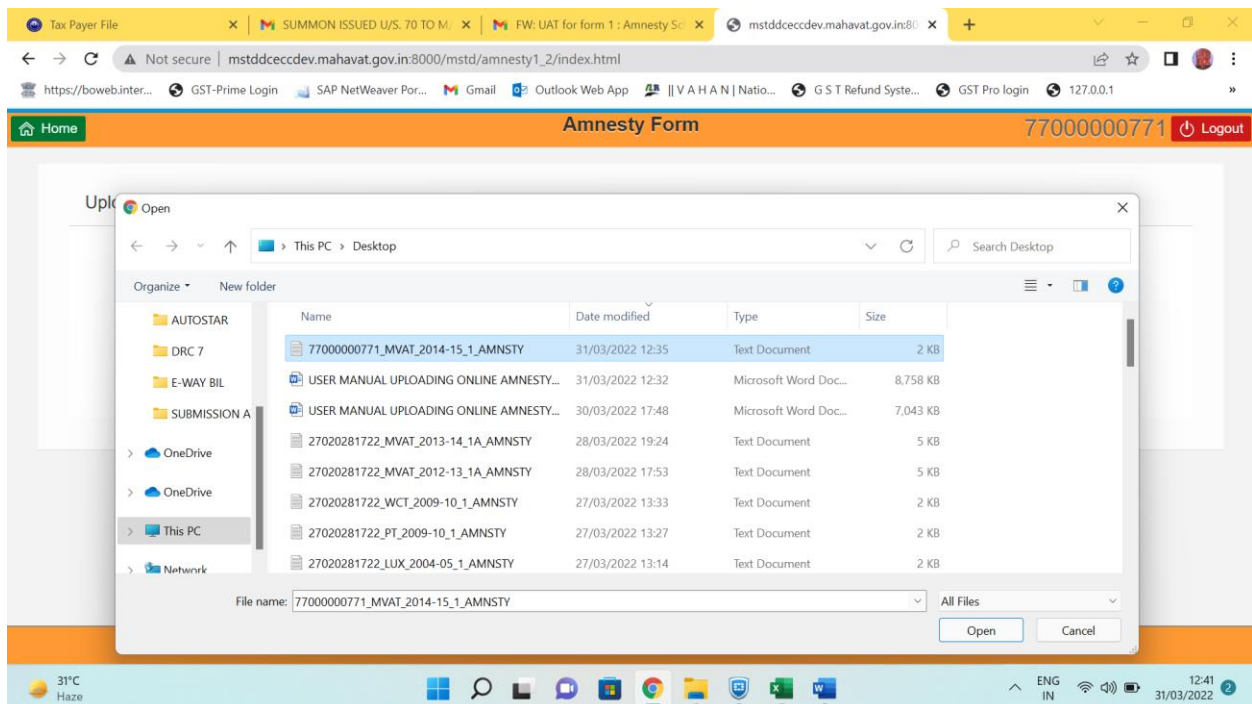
Tax Payer File
SUMMON ISSUED U/S. 70 TO M/
FW: UAT for form 1 : Amnesty Sc
mstddceccdev.mahavat.gov.in:80

Not secure | mstddceccdev.mahavat.gov.in:8000/mstd/amnesty1_2/index.html

https://boweb.inter... GST-Prime Login SAP NetWeaver Por... Gmail Outlook Web App ||VAHAN|Natio... GST Refund Syste... GST Pro login 127.0.0.1

Home
Amnesty Form
77000000771 Logout

Upl

Open

This PC > Desktop
Search Desktop

Organize New folder

AUTOSTAR
DRC 7
E-WAY BIL
SUBMISSION A
OneDrive
OneDrive
This PC
Network

| Name | Date modified | Type | Size |
|---|---|---|---|
| 77000000771_MVAT_2014-15_1_AMNSTY | 31/03/2022 12:35 | Text Document | 2 KB |
| USER MANUAL UPLOADING ONLINE AMNESTY... | 31/03/2022 12:32 | Microsoft Word Doc... | 8,758 KB |
| USER MANUAL UPLOADING ONLINE AMNESTY... | 30/03/2022 17:48 | Microsoft Word Doc... | 7,043 KB |
| 27020281722_MVAT_2013-14_1A_AMNSTY | 28/03/2022 19:24 | Text Document | 5 KB |
| 27020281722_MVAT_2012-13_1A_AMNSTY | 28/03/2022 17:53 | Text Document | 5 KB |
| 27020281722_WCT_2009-10_1_AMNSTY | 27/03/2022 13:33 | Text Document | 2 KB |
| 27020281722_PT_2009-10_1_AMNSTY | 27/03/2022 13:27 | Text Document | 2 KB |
| 27020281722_LUX_2004-05_1_AMNSTY | 27/03/2022 13:14 | Text Document | 2 KB |

File name: 77000000771_MVAT_2014-15_1_AMNSTY
All Files
Open Cancel

31°C
Haze
ENG
IN
12:41
31/03/2022
2